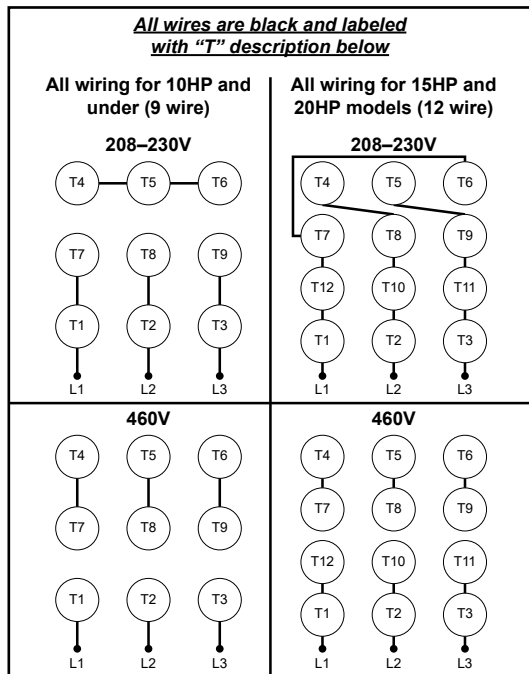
*All wires are black and labeled with "T" description below*

All wiring for 10HP and under (9 wire)

208–230V

T4 T5 T6

T7 T8 T9

T1 T2 T3

L1 L2 L3

460V

T4 T5 T6

T7 T8 T9

T1 T2 T3

L1 L2 L3

All wiring for 15HP and 20HP models (12 wire)

208–230V

T4 T5 T6

T7 T8 T9

T12 T10 T11

T1 T2 T3

L1 L2 L3

460V

T4 T5 T6

T7 T8 T9

T12 T10 T11

T1 T2 T3

L1 L2 L3